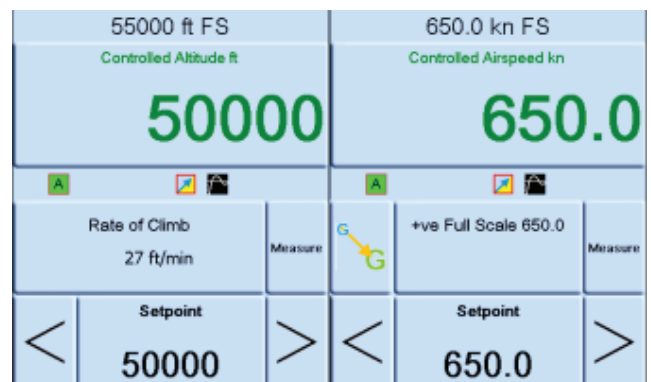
55000 ft FS

Controlled Altitude ft

50000

A

Rate of Climb

27 ft/min

Measure

<

Setpoint

50000

>

650.0 kn FS

Controlled Airspeed kn

650.0

A

G

G

+ve Full Scale 650.0

Measure

<

Setpoint

650.0

>